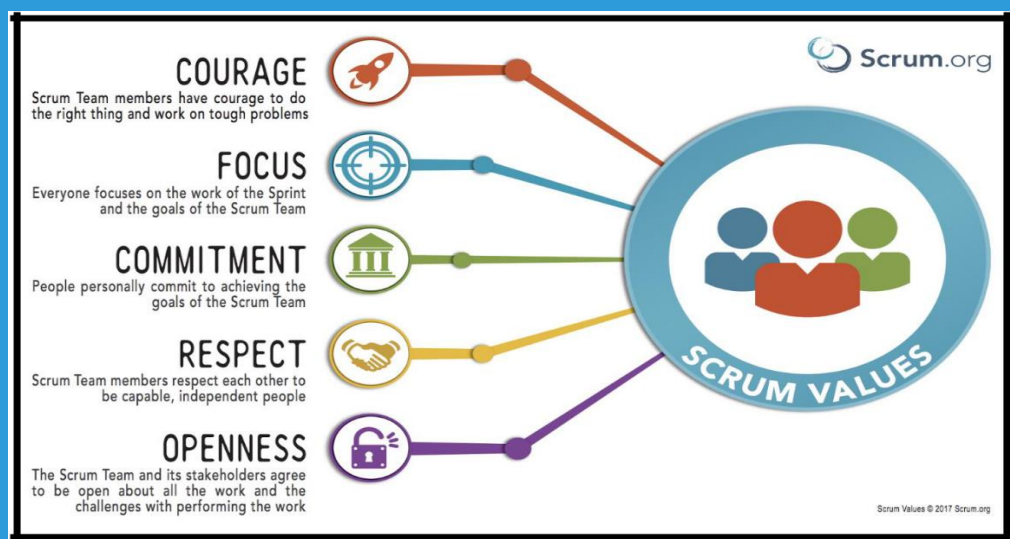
Scrum.org

COURAGE
Scrum Team members have courage to do the right thing and work on tough problems

FOCUS
Everyone focuses on the work of the Sprint and the goals of the Scrum Team

COMMITMENT
People personally commit to achieving the goals of the Scrum Team

RESPECT
Scrum Team members respect each other to be capable, independent people

OPENNESS
The Scrum Team and its stakeholders agree to be open about all the work and the challenges with performing the work

SCRUM VALUES

Scrum Values © 2017 Scrum.org